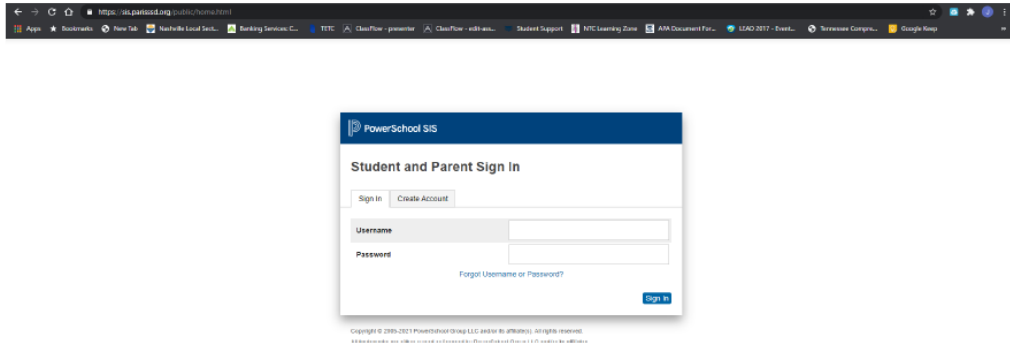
https://sis.parisssd.org/public/home.html

Apps Bookmarks New Tab Nashville Local Sect... Banking Services: C... TETC ClassFlow - presenter ClassFlow - edit-ass... Student Support NTC Learning Zone APA Document For... LEAD 2017 - Event... Tennessee Compre... Google Keep

PowerSchool SIS

Student and Parent Sign In

Sign In Create Account

Username

Password

Forgot Username or Password?

Sign In

Copyright © 2005-2021 PowerSchool Group LLC and/or its affiliate(s). All rights reserved.

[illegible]